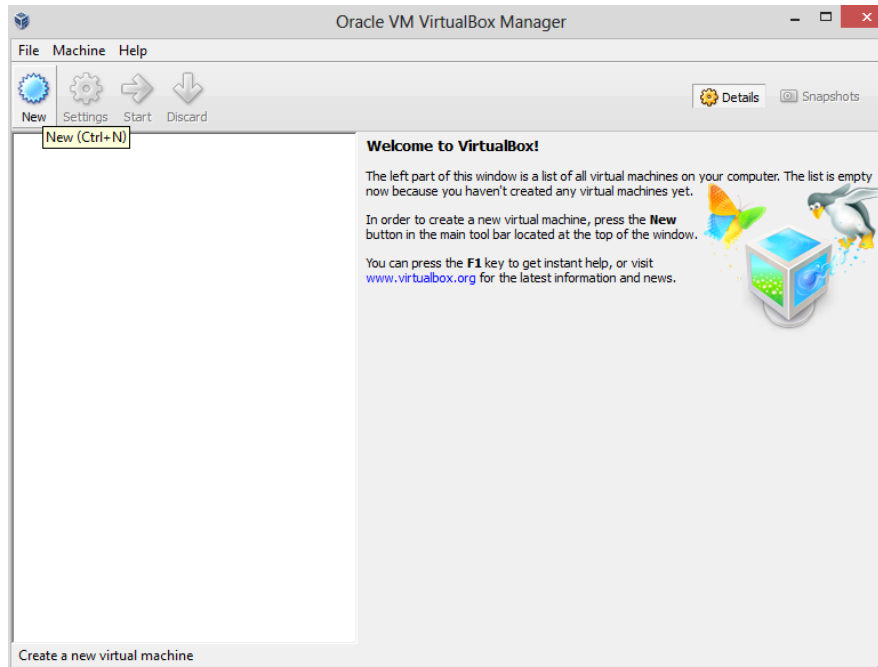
Oracle VM VirtualBox Manager

File Machine Help

New Settings Start Discard

Details Snapshots

New (Ctrl+N)

**Welcome to VirtualBox!**

The left part of this window is a list of all virtual machines on your computer. The list is empty now because you haven't created any virtual machines yet.

In order to create a new virtual machine, press the **New** button in the main tool bar located at the top of the window.

You can press the **F1** key to get instant help, or visit www.virtualbox.org for the latest information and news.

Create a new virtual machine